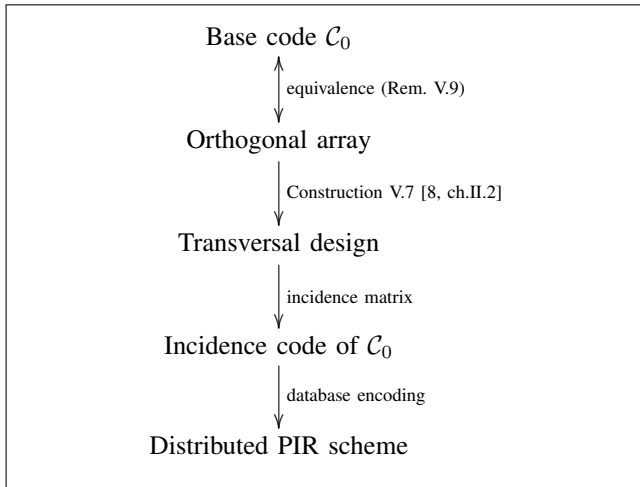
Base code $\mathcal{C}_0$

equivalence (Rem. V.9)

Orthogonal array

Construction V.7 [8, ch.II.2]

Transversal design

incidence matrix

Incidence code of $\mathcal{C}_0$

database encoding

Distributed PIR scheme